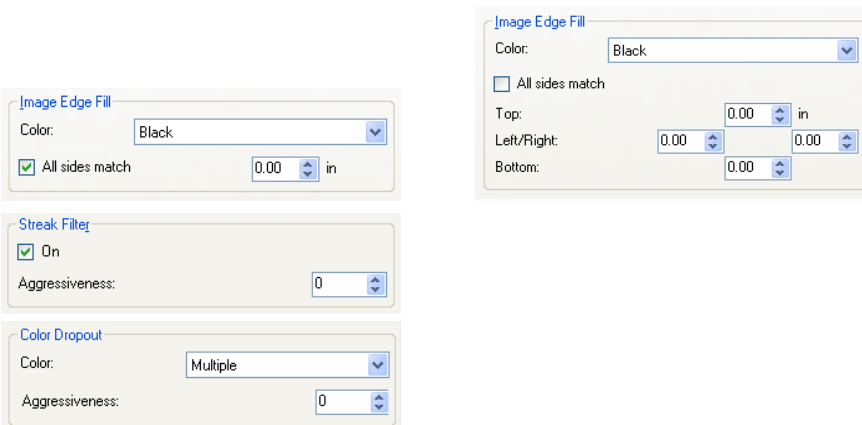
Image Edge Fill
Color: Black
All sides match 0.00 in

Streak Filter
On
Aggressiveness: 0

Color Dropout
Color: Multiple
Aggressiveness: 0

Image Edge Fill
Color: Black
All sides match
Top: 0.00 in
Left/Right: 0.00 0.00
Bottom: 0.00